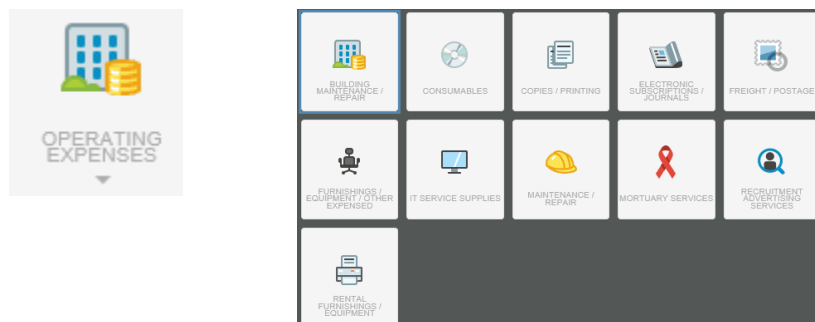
OPERATING EXPENSES

BUILDING MAINTENANCE / REPAIR

CONSUMABLES

COPIES / PRINTING

ELECTRONIC SUBSCRIPTIONS / JOURNALS

FREIGHT / POSTAGE

FURNISHINGS / EQUIPMENT / OTHER EXPENSED

IT SERVICE SUPPLIES

MAINTENANCE / REPAIR

MORTUARY SERVICES

RECRUITMENT ADVERTISING SERVICES

RENTAL FURNISHINGS / EQUIPMENT